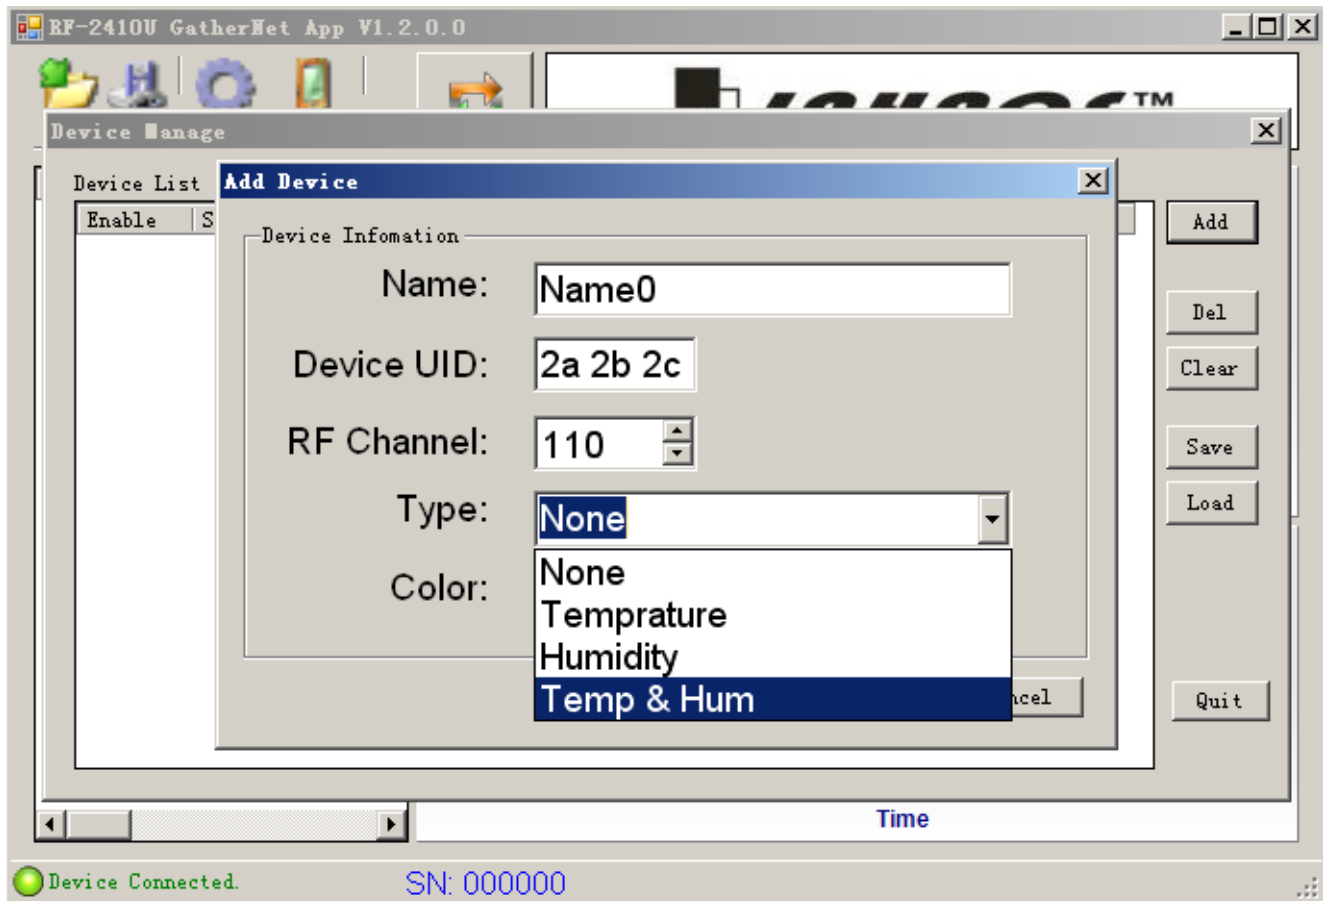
RF-2410U GatherNet App V1.2.0.0

Device Manage

Device List

Enable | S

Add Device

Device Infomation

Name: Name0

Device UID: 2a 2b 2c

RF Channel: 110

Type: None

Color:

None
Temprature
Humidity
Temp & Hum

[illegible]cel

Add

Del

Clear

Save

Load

Quit

Time

Device Connected.

SN: 000000